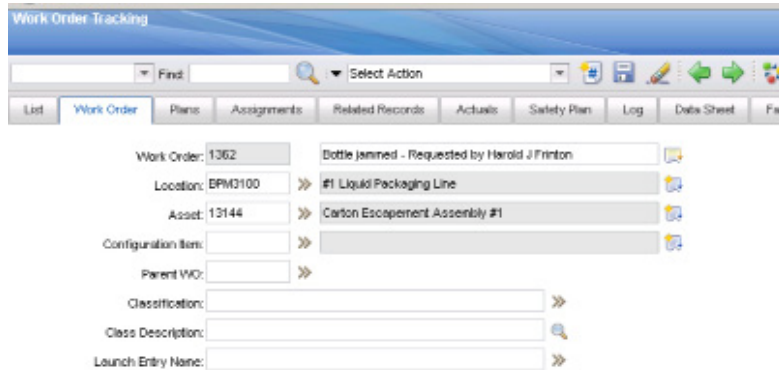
Work Order Tracking

Find:
Select Action

List | Work Order | Plans | Assignments | Related Records | Actuals | Safety Plan | Log | Data Sheet | Fa

Work Order: 1362
Bottle jammed - Requested by Harold J Frinton
Location: BPM3100
#1 Liquid Packaging Line
Asset: 13144
Carton Escapement Assembly #1
Configuration Item:
Parent WO:
Classification:
Class Description:
Launch Entry Name: